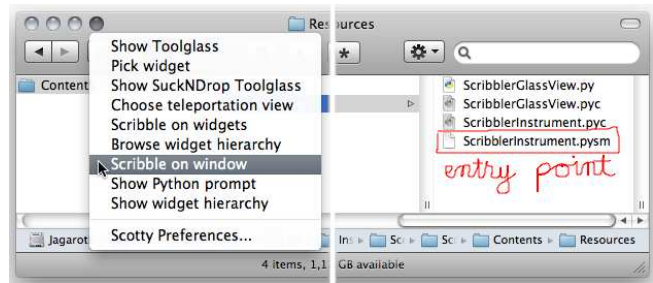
Resources

Show Toolglass
Pick widget
Show SuckNDrop Toolglass
Choose teleportation view
Scribble on widgets
Browse widget hierarchy
Scribble on window
Show Python prompt
Show widget hierarchy
Scotty Preferences...

Content

ScribblerGlassView.py
ScribblerGlassView.pyc
ScribblerInstrument.pyc
ScribblerInstrument.pysm

entry point

Jagarot

Int ▸ Sc ▸ Sc ▸ Contents ▸ Resources

4 items, 1,1 GB available